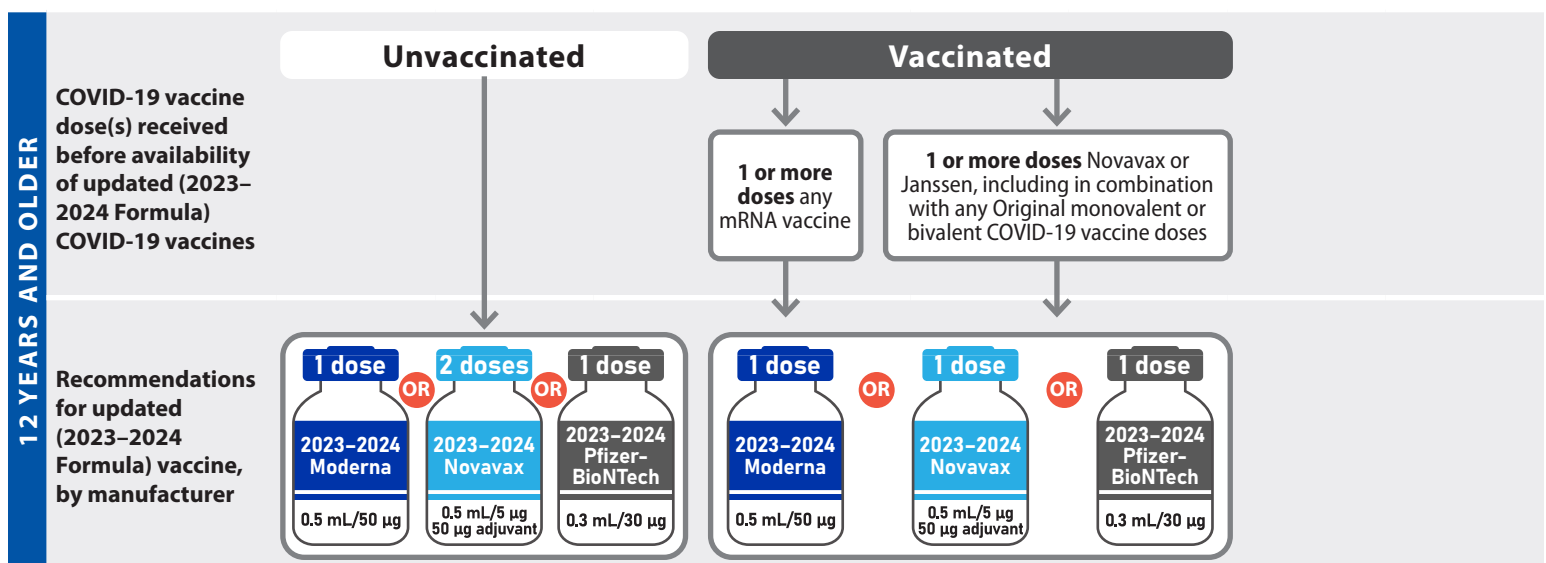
12 YEARS AND OLDER

COVID-19 vaccine dose(s) received before availability of updated (2023–2024 Formula) COVID-19 vaccines

Unvaccinated

Vaccinated

1 or more doses any mRNA vaccine

1 or more doses Novavax or Janssen, including in combination with any Original monovalent or bivalent COVID-19 vaccine doses

Recommendations for updated (2023–2024 Formula) vaccine, by manufacturer

1 dose
2023–2024 Moderna
0.5 mL/50 µg

OR

2 doses
2023–2024 Novavax
0.5 mL/5 µg 50 µg adjuvant

OR

1 dose
2023–2024 Pfizer-BioNTech
0.3 mL/30 µg

1 dose
2023–2024 Moderna
0.5 mL/50 µg

OR

1 dose
2023–2024 Novavax
0.5 mL/5 µg 50 µg adjuvant

OR

1 dose
2023–2024 Pfizer-BioNTech
0.3 mL/30 µg